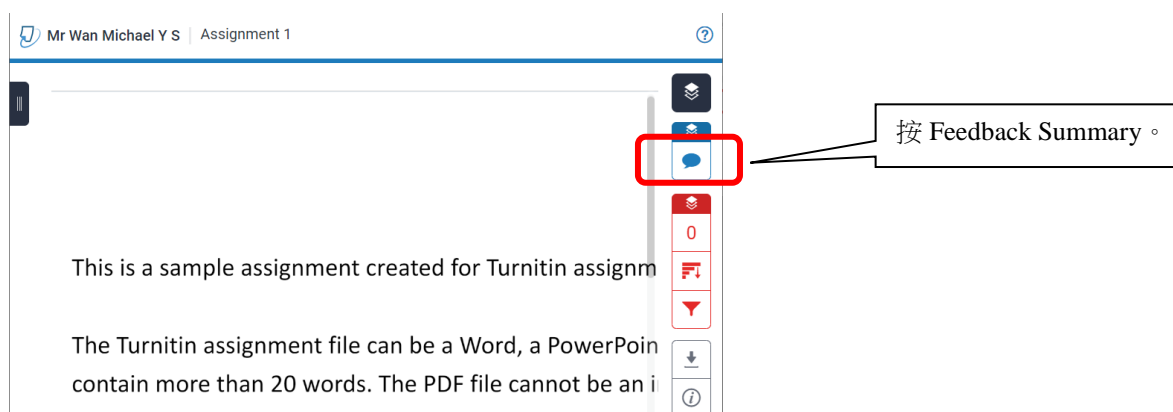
Mr Wan Michael Y S | Assignment 1

?

按 Feedback Summary。

0

This is a sample assignment created for Turnitin assignm

The Turnitin assignment file can be a Word, a PowerPoin contain more than 20 words. The PDF file cannot be an i